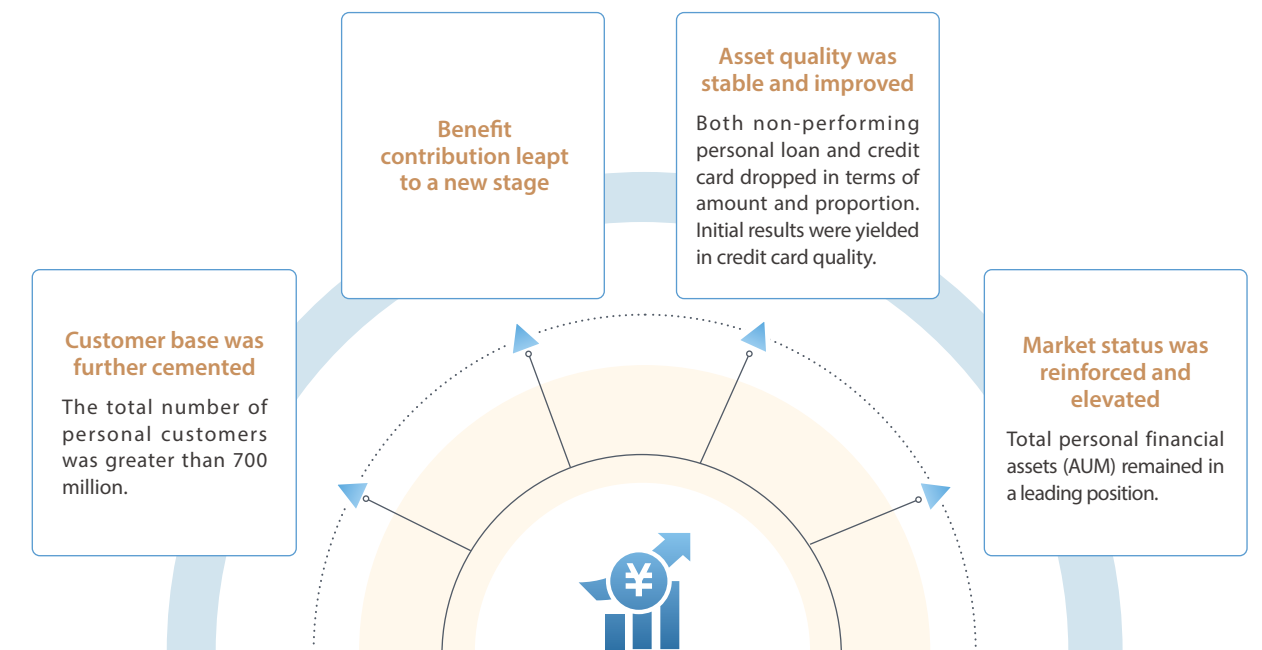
Benefit contribution leapt to a new stage

Asset quality was stable and improved

Both non-performing personal loan and credit card dropped in terms of amount and proportion. Initial results were yielded in credit card quality.

Customer base was further cemented

The total number of personal customers was greater than 700 million.

Market status was reinforced and elevated

Total personal financial assets (AUM) remained in a leading position.

¥